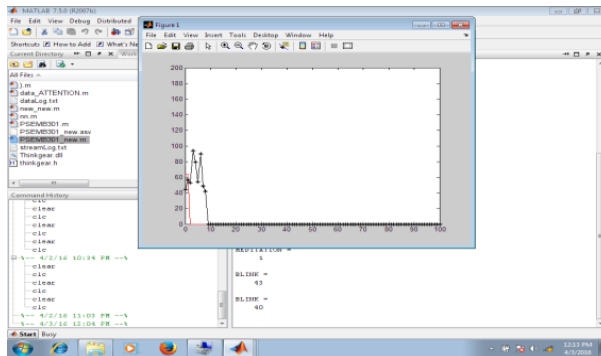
MATLAB 7.5.0 (R2007b)

File Edit View Debug Distributed

Shortcuts How to Add What's Ne

Current Directory

All Files

).m
data_ATTENTION.m
dataLog.txt
new_new.m
nn.m
PSEMB3D1.m
PSEMB3D1_new.asv
PSEMB3D1_new.m
streamLog.txt
Thinkgear.dll
thinkgear.h

Command History

clc
clear
clc
clear
clc
clear
clc
%-- 4/2/16 10:34 PM --%
clear
clc
clear
clc
clear
clc
%-- 4/2/16 11:03 PM --%
%-- 4/3/16 12:06 PM --%

Figure 1

File Edit View Insert Tools Desktop Window Help

200
180
160
140
120
100
80
60
40
20
0
0 10 20 30 40 50 60 70 80 90 100

MEDITATION =

5

BLINK =

43

BLINK =

40

Start Busy

12:13 PM
4/3/2016